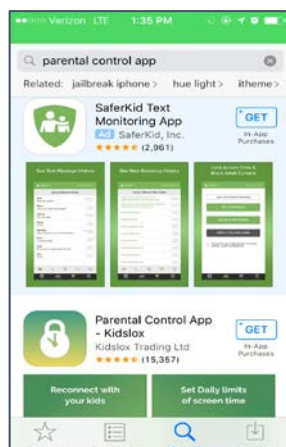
●●○○○ Verizon LTE 1:35 PM

parental control app

Related: jailbreak iphone > hue light > itheme >

SaferKid Text Monitoring App
Ad SaferKid, Inc.
★★★★★ (2,961)
GET
In-App Purchases

Text Text Message History

See New Browsing History

Limit Screen Time & Block Adult Content

Parental Control App - Kidslox
Kidslox Trading Ltd
★★★★★ (15,357)
GET
In-App Purchases

Reconnect with your kids

Set Daily limits of screen time